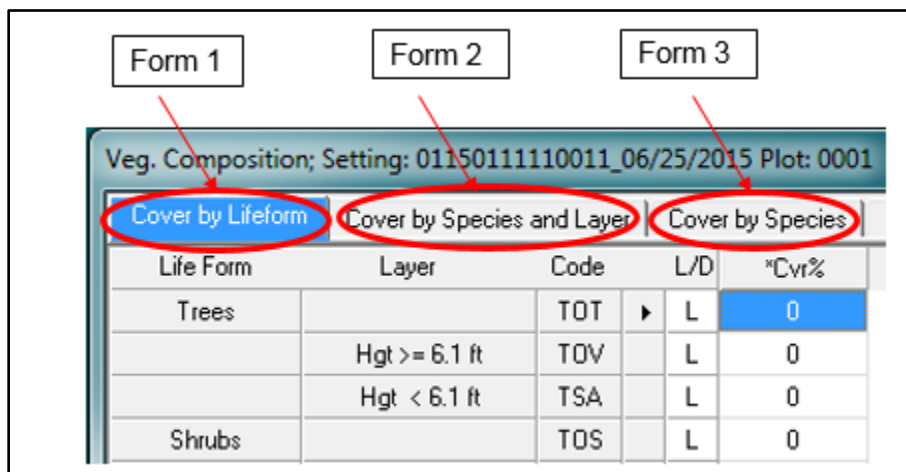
Form 1

Form 2

Form 3

Veg. Composition; Setting: 01150111110011_06/25/2015 Plot: 0001

Cover by Lifeform | Cover by Species and Layer | Cover by Species

| Life Form | Layer | Code | | L/D | *Cvr% |
|---|---|---|---|---|---|
| Trees | | TOT | ▸ | L | 0 |
| | Hgt >= 6.1 ft | TOV | | L | 0 |
| | Hgt < 6.1 ft | TSA | | L | 0 |
| Shrubs | | TOS | | L | 0 |